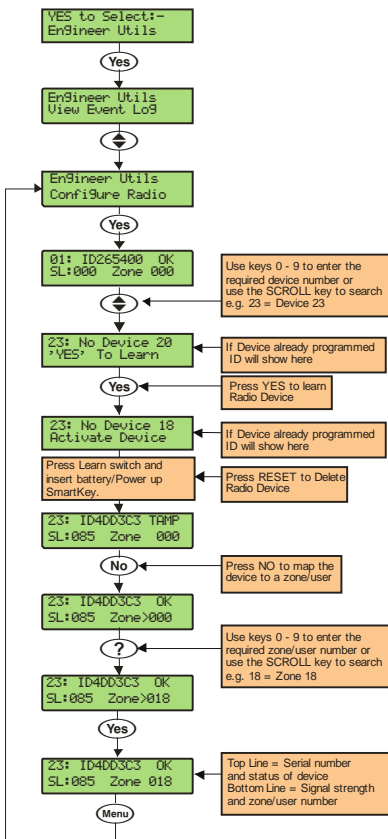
YES to Select:-
Engineer Utils

Yes

Engineer Utils
View Event Log

Engineer Utils
Configure Radio

Yes

01: ID265400 OK
SL:000 Zone 000

Use keys 0 - 9 to enter the required device number or use the SCROLL key to search e.g. 23 = Device 23

23: No Device 20
'YES' To Learn

If Device already programmed ID will show here

Yes

Press YES to learn Radio Device

23: No Device 18
Activate Device

If Device already programmed ID will show here

Press Learn switch and insert battery/Power up SmartKey.

Press RESET to Delete Radio Device

23: ID4DD3C3 TAMP
SL:085 Zone 000

No

Press NO to map the device to a zone/user

23: ID4DD3C3 OK
SL:085 Zone>000

?

Use keys 0 - 9 to enter the required zone/user number or use the SCROLL key to search e.g. 18 = Zone 18

23: ID4DD3C3 OK
SL:085 Zone>018

Yes

23: ID4DD3C3 OK
SL:085 Zone 018

Top Line = Serial number and status of device
Bottom Line = Signal strength and zone/user number

Menu